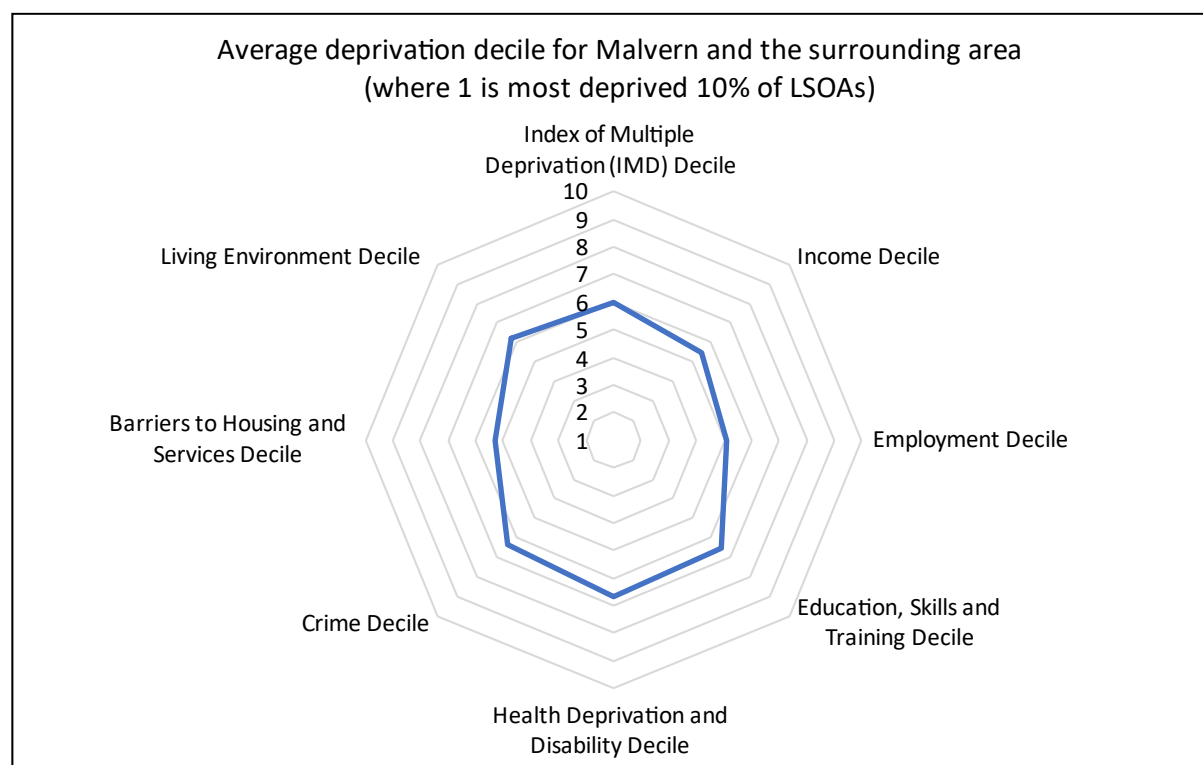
Average deprivation decile for Malvern and the surrounding area
(where 1 is most deprived 10% of LSOAs)

Index of Multiple Deprivation (IMD) Decile

10
9
8
7
6
5
4
3
2
1

Income Decile

Employment Decile

Education, Skills and Training Decile

Health Deprivation and Disability Decile

Crime Decile

Barriers to Housing and Services Decile

Living Environment Decile